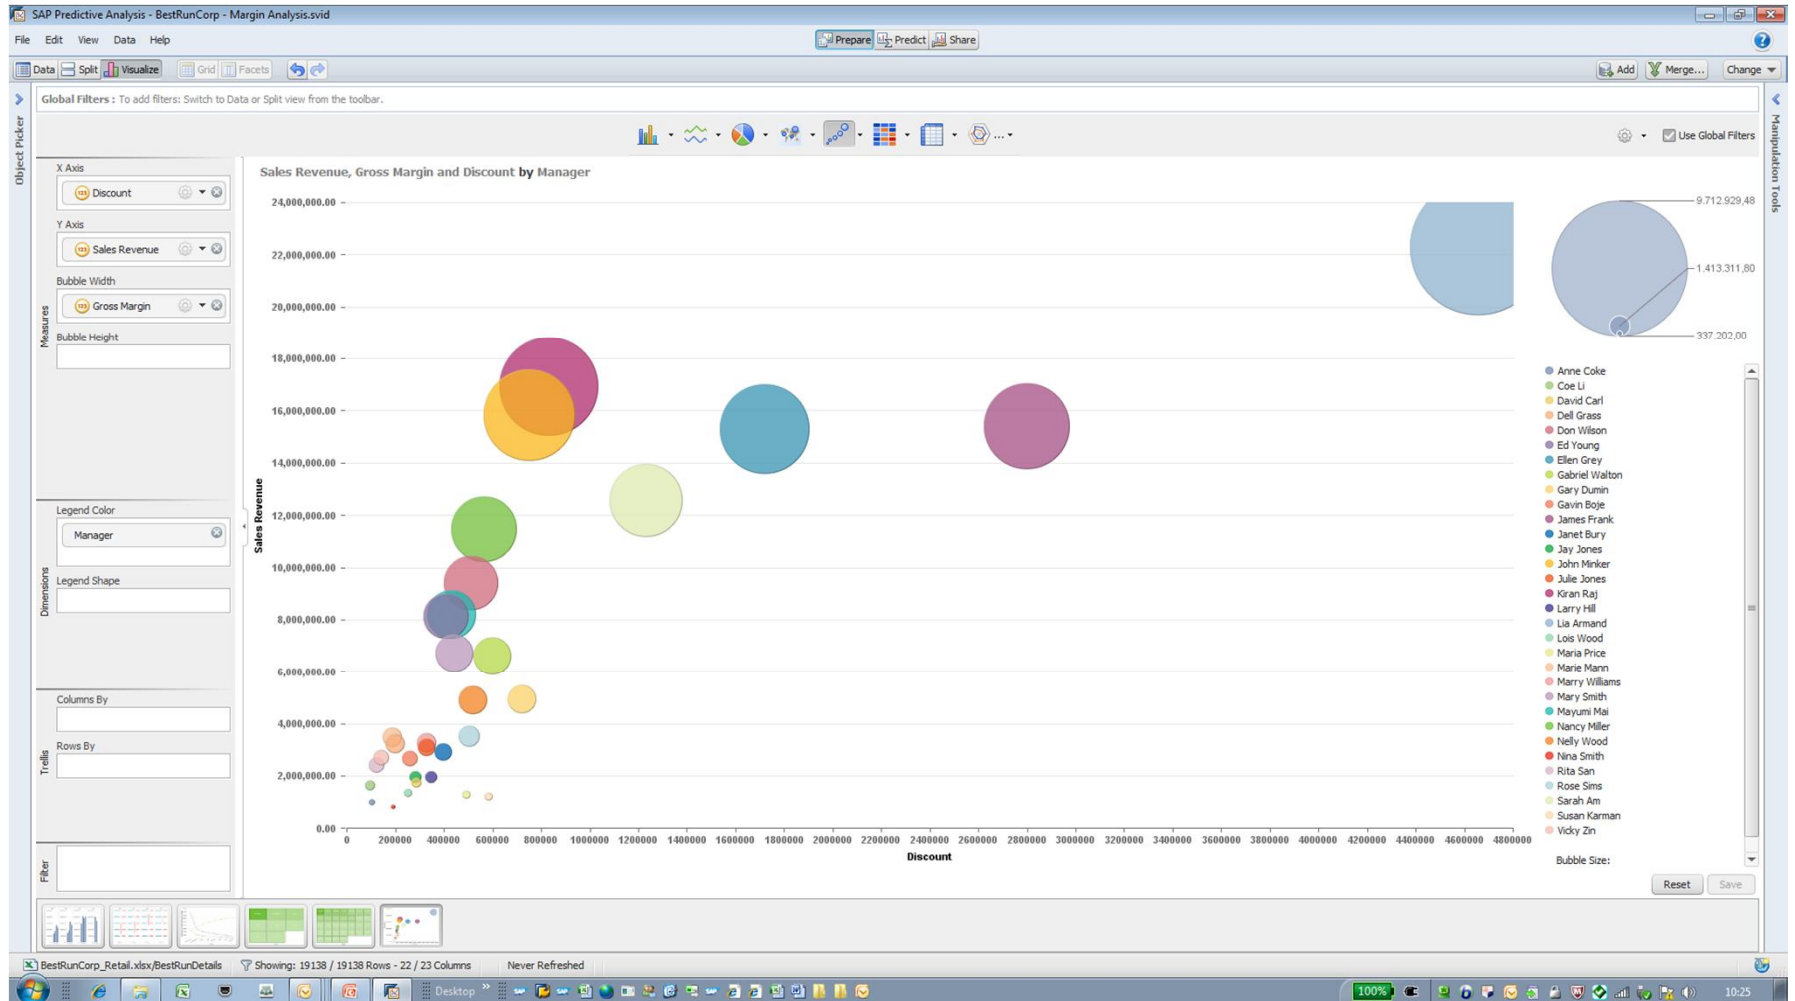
SAP Predictive Analysis - BestRunCorp - Margin Analysis.svid

File Edit View Data Help

Prepare Predict Share

Data Split Visualize Grid Facets

Add Merge... Change

Global Filters : To add filters: Switch to Data or Split view from the toolbar.

Object Picker

Manipulation Tools

... Use Global Filters

Measures

X Axis
Discount

Y Axis
Sales Revenue

Bubble Width
Gross Margin

Bubble Height

Dimensions

Legend Color
Manager

Legend Shape

Trellis

Columns By

Rows By

Filter

Sales Revenue, Gross Margin and Discount by Manager

24,000,000.00
22,000,000.00
20,000,000.00
18,000,000.00
16,000,000.00
14,000,000.00
12,000,000.00
10,000,000.00
8,000,000.00
6,000,000.00
4,000,000.00
2,000,000.00
0.00

Sales Revenue

0 200000 400000 600000 800000 1000000 1200000 1400000 1600000 1800000 2000000 2200000 2400000 2600000 2800000 3000000 3200000 3400000 3600000 3800000 4000000 4200000 4400000 4600000 4800000

Discount

9.712.929,48
1.413.311,80
337.202,00

Anne Coke
Coe Li
David Carl
Dell Grass
Don Wilson
Ed Young
Ellen Grey
Gabriel Walton
Gary Dumin
Gavin Boje
James Frank
Janet Bury
Jay Jones
John Minker
Julie Jones
Kiran Raj
Larry Hill
Lia Armand
Lois Wood
Maria Price
Marie Mann
Marry Williams
Mary Smith
Mayumi Mai
Nancy Miller
Nelly Wood
Nina Smith
Rita San
Rose Sims
Sarah Am
Susan Karman
Vicky Zin

Bubble Size:

Reset Save

BestRunCorp_Retail.xlsx/BestRunDetails Showing: 19138 / 19138 Rows - 22 / 23 Columns Never Refreshed

Desktop 100% 10:25